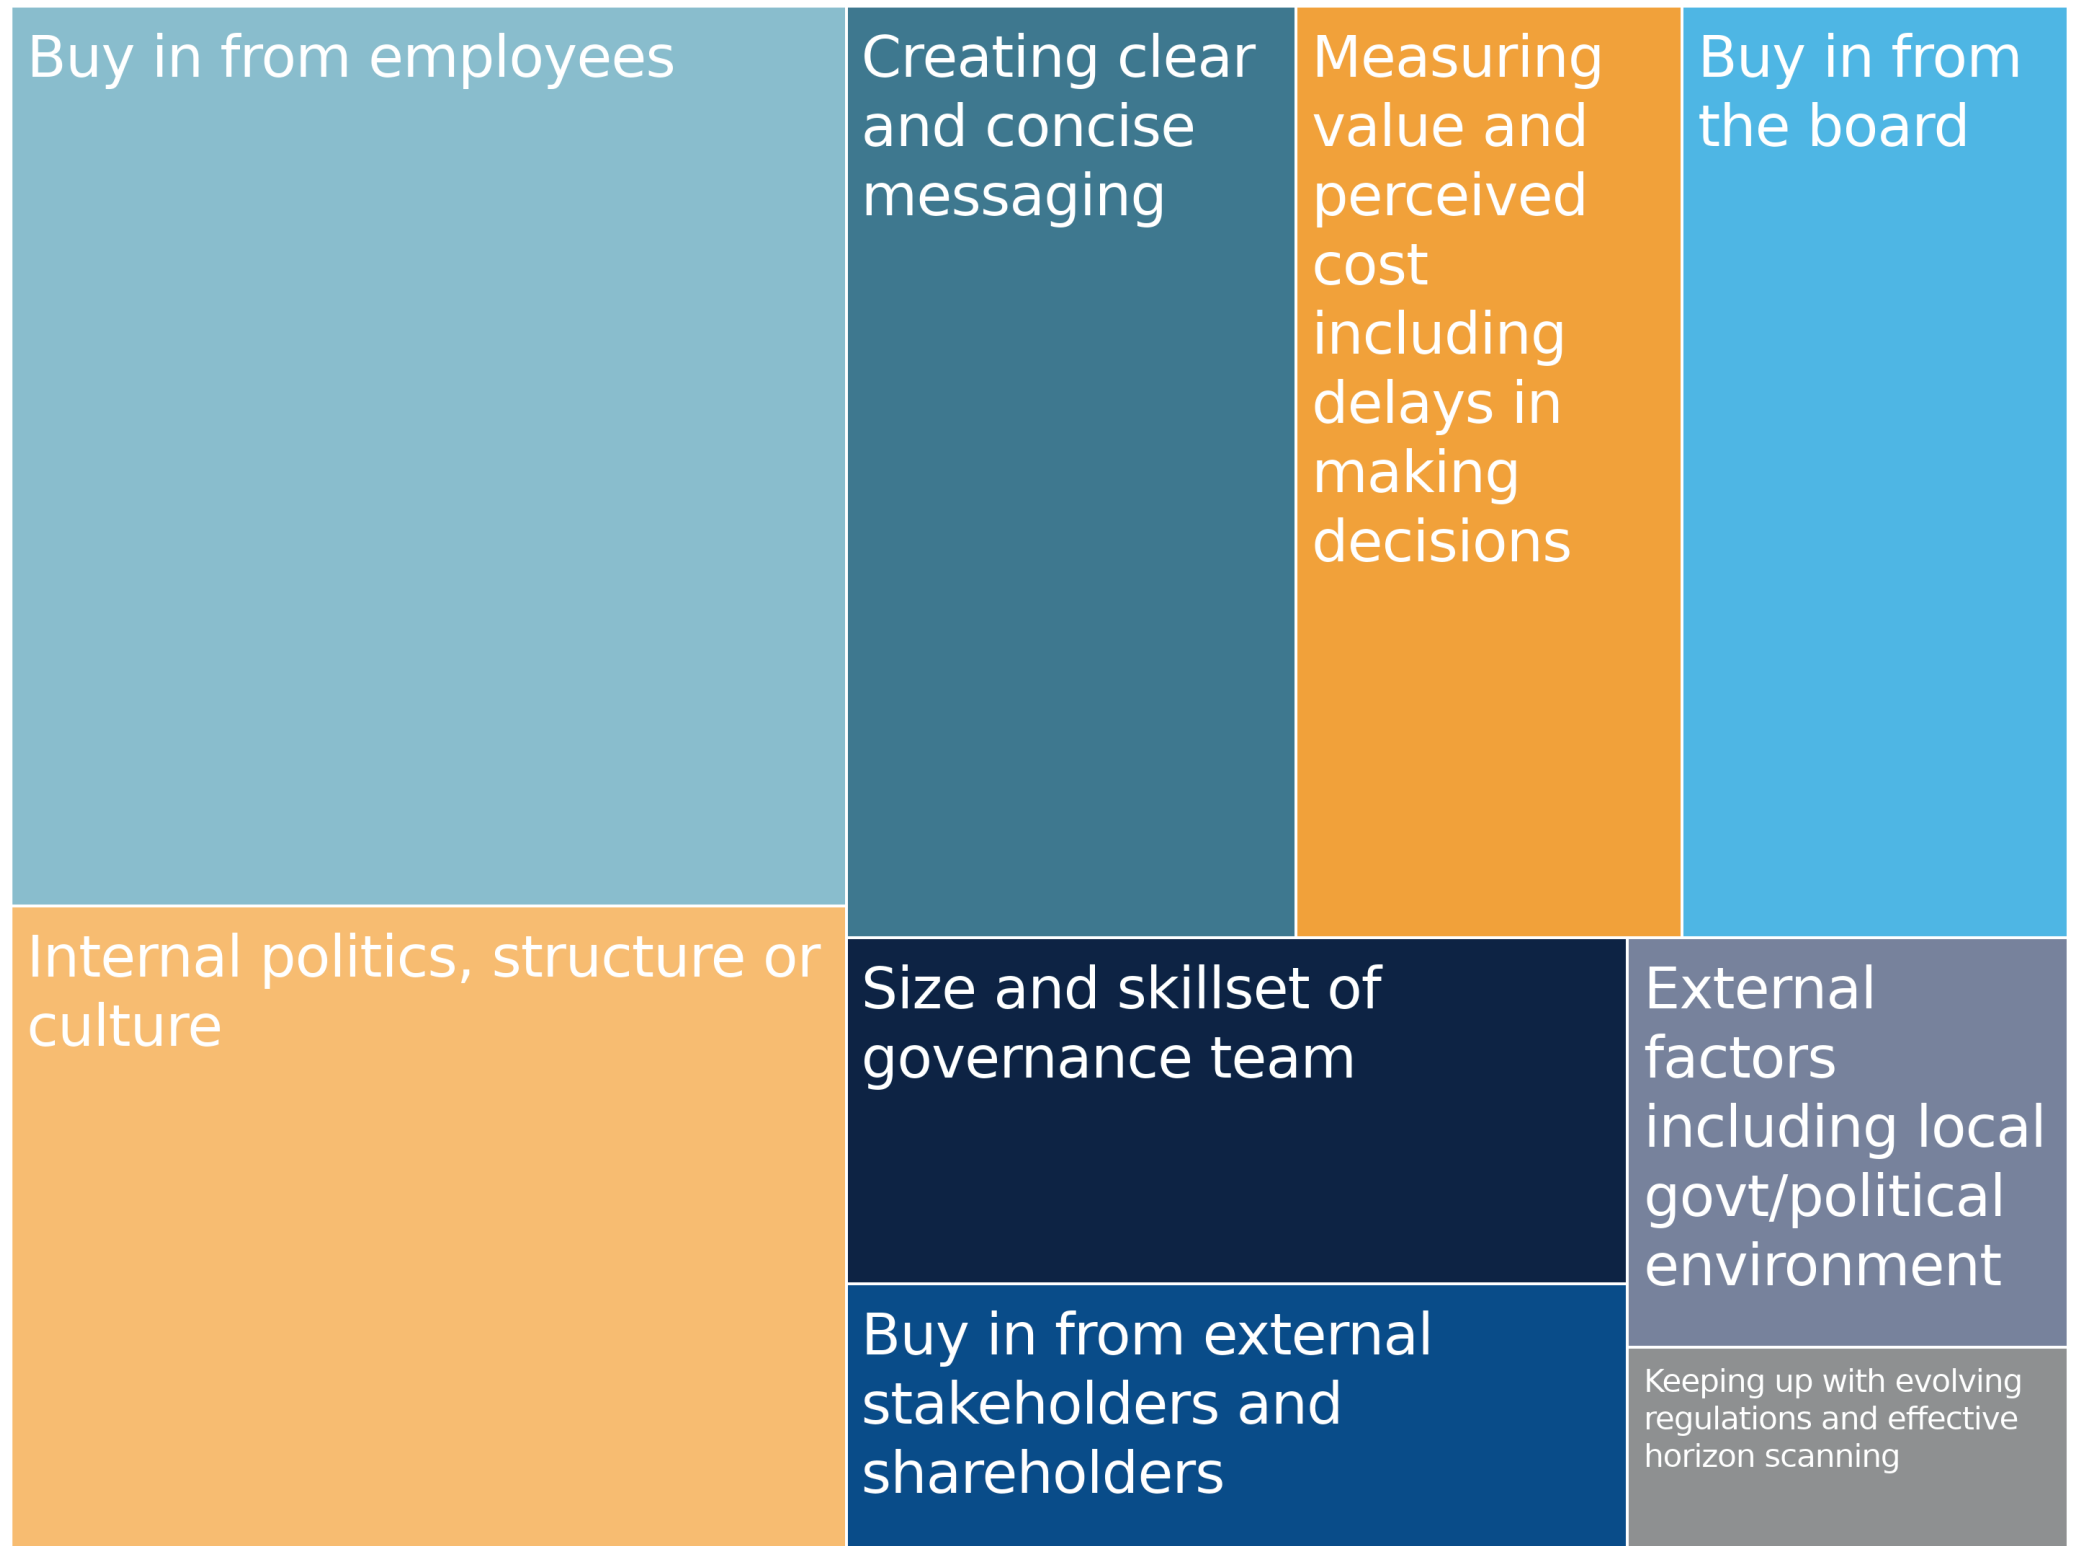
Buy in from employees

Creating clear and concise messaging

Measuring value and perceived cost including delays in making decisions

Buy in from the board

Internal politics, structure or culture

Size and skillset of governance team

External factors including local govt/political environment

Buy in from external stakeholders and shareholders

Keeping up with evolving regulations and effective horizon scanning